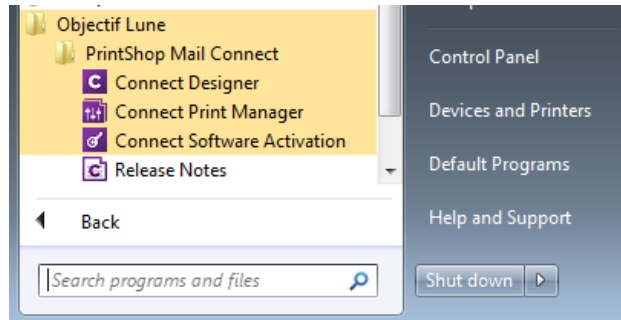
Objectif Lune
PrintShop Mail Connect
Connect Designer
Connect Print Manager
Connect Software Activation
Release Notes
Back
Search programs and files
Control Panel
Devices and Printers
Default Programs
Help and Support
Shut down